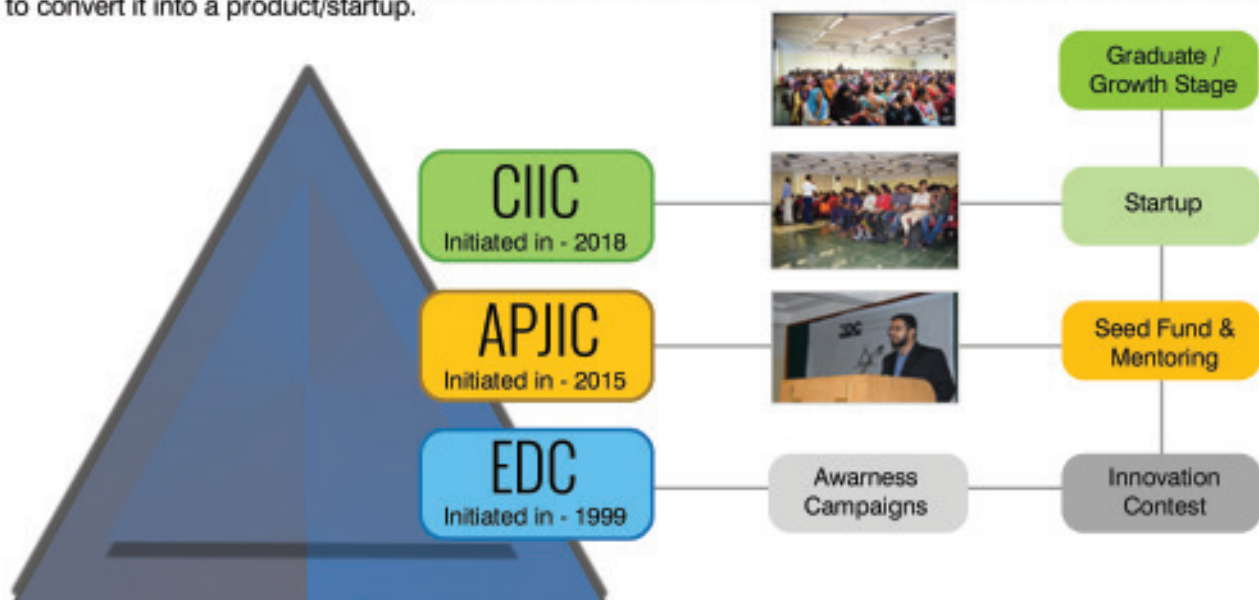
to convert it into a product/startup.

Graduate / Growth Stage

CIIC
Initiated in - 2018

Startup

APJIC
Initiated in - 2015

Seed Fund & Mentoring

EDC
Initiated in - 1999

Awarness Campaigns

Innovation Contest